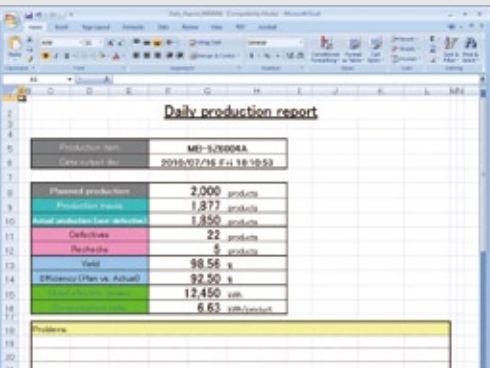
Daily production report

| Production item | MB-5Z6004A |
|---|---|
| Data output day | 2010/07/16 Fri 18:10:53 |

| Planned production | 2,000 | products |
|---|---|---|
| Production results | 1,877 | products |
| Actual production (non-defective) | 1,850 | products |
| Defectives | 22 | products |
| Rechecks | 5 | products |
| Yield | 98.56 | % |
| Efficiency (Plan vs. Actual) | 92.50 | % |
| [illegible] | 12,450 | kWh |
| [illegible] | 6.63 | kWh/product |

Problems